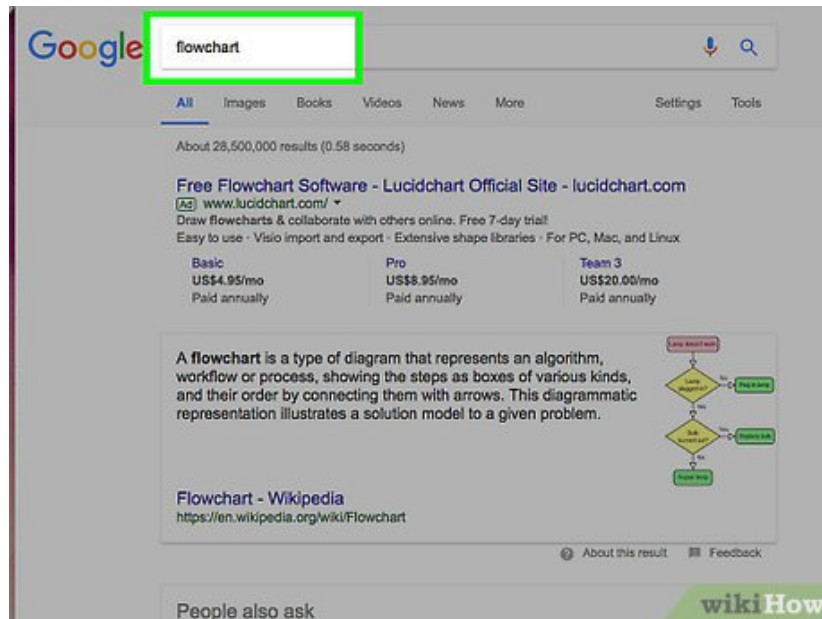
Google

flowchart

All Images Books Videos News More Settings Tools

About 28,500,000 results (0.58 seconds)

Free Flowchart Software - Lucidchart Official Site - lucidchart.com

Ad www.lucidchart.com/

Draw flowcharts & collaborate with others online. Free 7-day trial!

Easy to use · Visio import and export · Extensive shape libraries · For PC, Mac, and Linux

| Basic | Pro | Team 3 |
|---|---|---|
| US\$4.95/mo | US\$8.95/mo | US\$20.00/mo |
| Paid annually | Paid annually | Paid annually |

A **flowchart** is a type of diagram that represents an algorithm, workflow or process, showing the steps as boxes of various kinds, and their order by connecting them with arrows. This diagrammatic representation illustrates a solution model to a given problem.

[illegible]

Flowchart - Wikipedia

https://en.wikipedia.org/wiki/Flowchart

About this result Feedback

People also ask

wikiHow